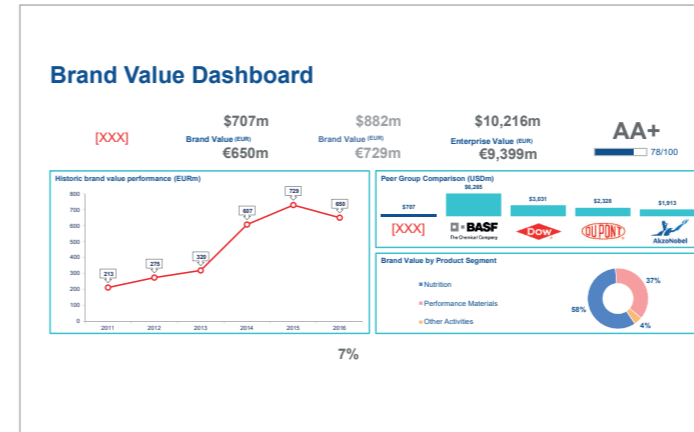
Brand Value Dashboard

[XXX]

$707m
Brand Value (EUR)
€650m

$882m
Brand Value (EUR)
€729m

$10,216m
Enterprise Value (EUR)
€9,399m

AA+
78/100

Historic brand value performance (EURm)

800
700
600
500
400
300
200
100
0

213
275
320
607
729
650

2011
2012
2013
2014
2015
2016

Peer Group Comparison (USDm)

$707
$6,265
$3,031
$2,326
$1,913

[XXX]
BASF
The Chemical Company
DOW
DUPONT
AkzoNobel

Brand Value by Product Segment

Nutrition
Performance Materials
Other Activities

58%
37%
4%

7%